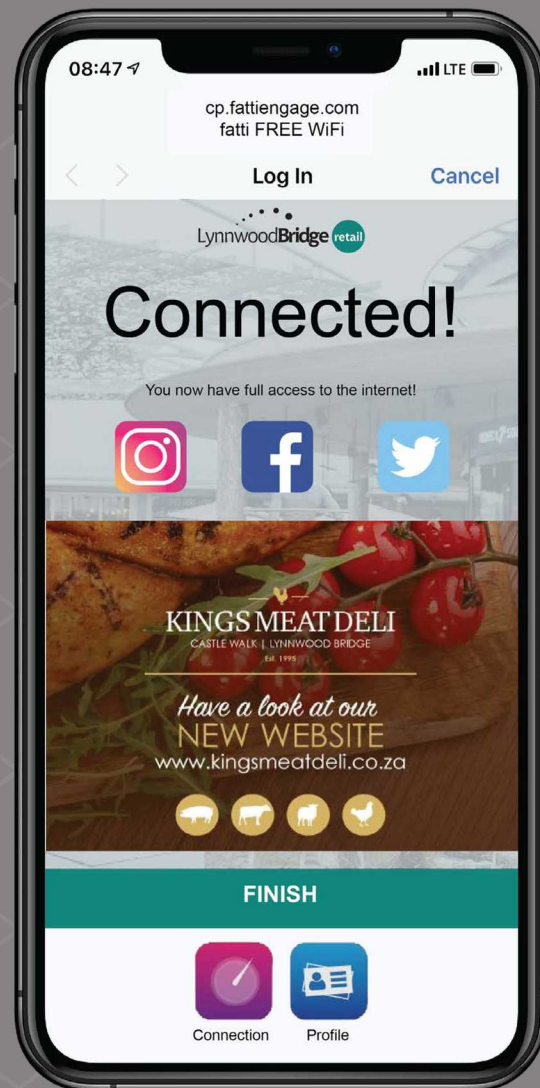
08:47
LTE

cp.fattiengage.com
fatti FREE WiFi

Log In
Cancel

LynnwoodBridge retail

Connected!

You now have full access to the internet!

KINGS MEAT DELI
CASTLE WALK | LYNNWOOD BRIDGE
Est. 1995

Have a look at our
NEW WEBSITE
www.kingsmeatdeli.co.za

FINISH

Connection
Profile